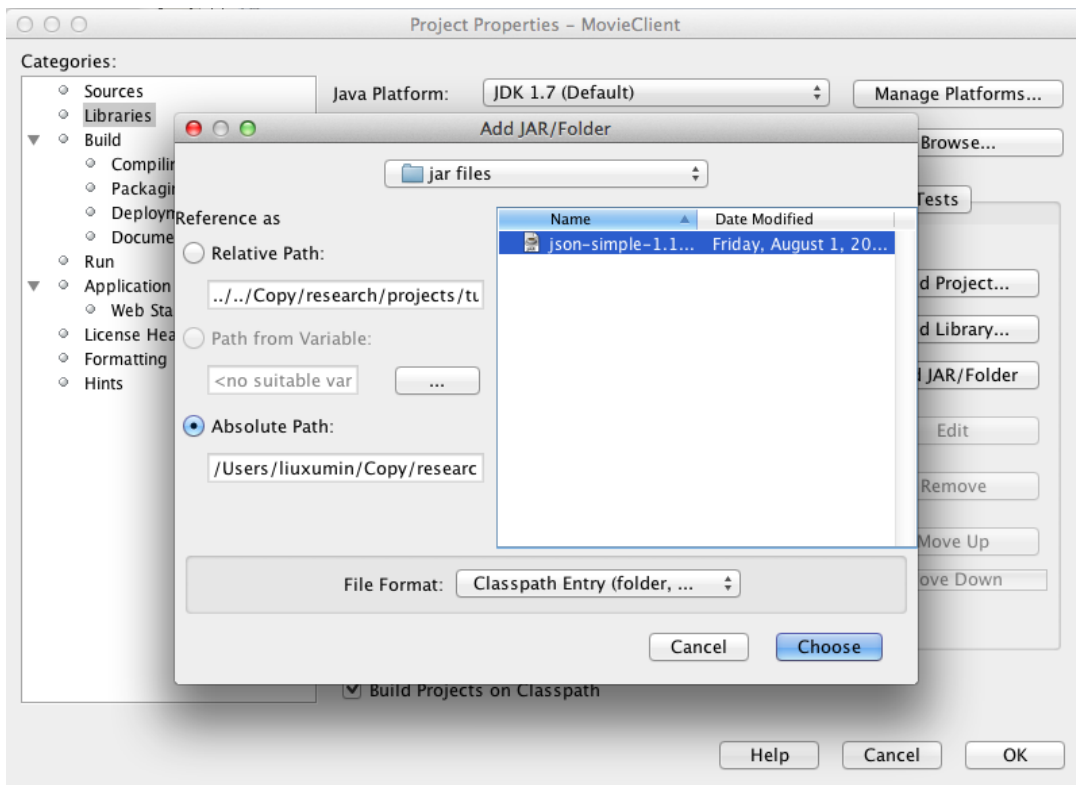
Project Properties – MovieClient

Categories:

Sources
Libraries
Build
Compilir
Packagir
Deployn
Docume
Run
Application
Web Sta
License Hea
Formatting
Hints

Java Platform: JDK 1.7 (Default)
Manage Platforms...

Add JAR/Folder

jar files

Reference as
Relative Path:
../../Copy/research/projects/tu
Path from Variable:
<no suitable var
...
Absolute Path:
/Users/liuxumin/Copy/researc

| Name | Date Modified |
|---|---|
| json-simple-1.1... | Friday, August 1, 20... |

File Format: Classpath Entry (folder, ...

Cancel
Choose

Browse...
Tests
d Project...
d Library...
d JAR/Folder
Edit
Remove
Move Up
ove Down

Build Projects on Classpath

Help
Cancel
OK